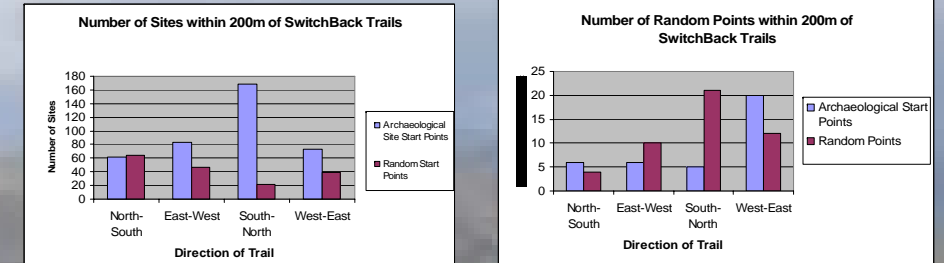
Number of Sites within 200m of SwitchBack Trails

Number of Sites

180
160
140
120
100
80
60
40
20
0

North-South
East-West
South-North
West-East

Direction of Trail

Archaeological Site Start Points
Random Start Points

Number of Random Points within 200m of SwitchBack Trails

25
20
15
10
5
0

North-South
East-West
South-North
West-East

Direction of Trail

Archaeological Start Points
Random Points